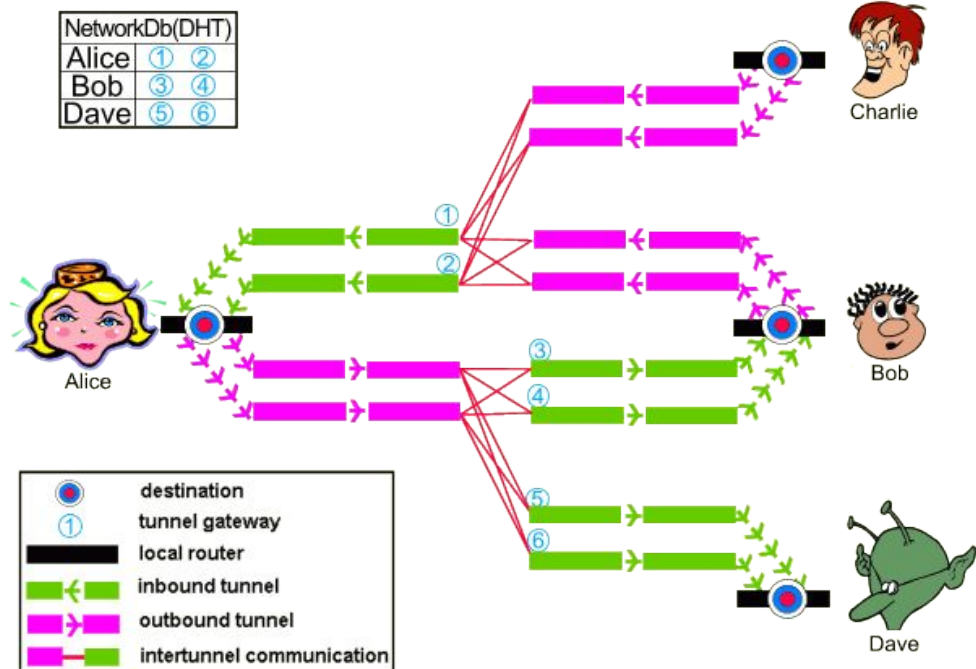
| NetworkDb(DHT) | |
|---|---|
| Alice | ① ② |
| Bob | ③ ④ |
| Dave | ⑤ ⑥ |

Charlie

①

②

Alice

③

④

Bob

⑤

⑥

Dave

destination

① tunnel gateway

local router

inbound tunnel

outbound tunnel

intertunnel communication